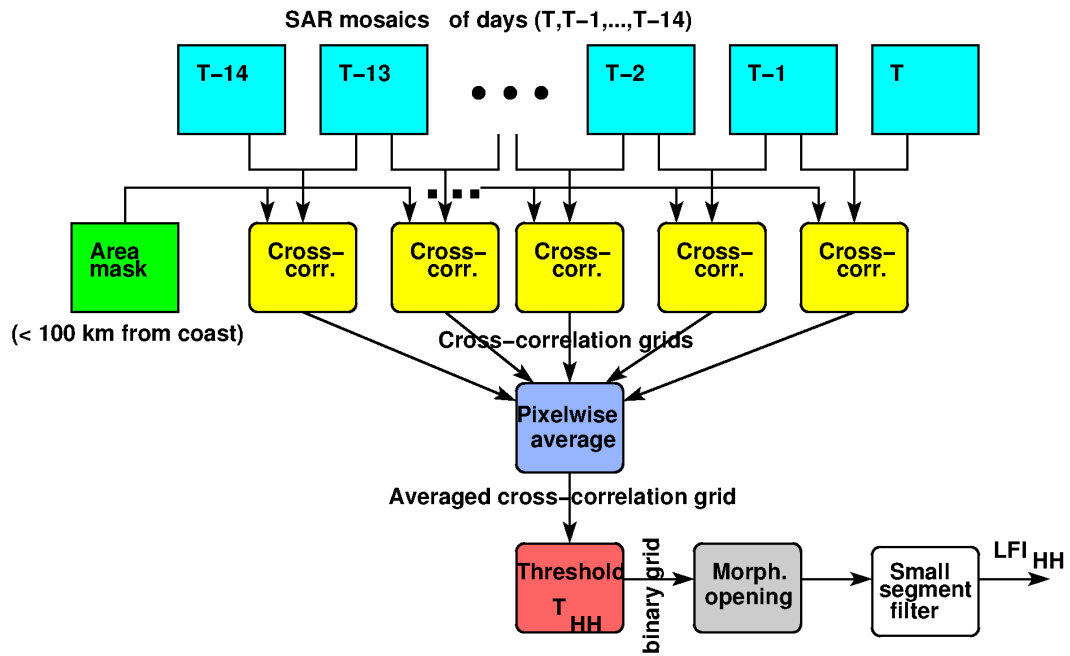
SAR mosaics of days (T,T−1,...,T−14)

T−14

T−13

• • •

T−2

T−1

T

...

Area mask

(< 100 km from coast)

Cross-corr.

Cross-corr.

Cross-corr.

Cross-corr.

Cross-corr.

Cross−correlation grids

Pixelwise average

Averaged cross−correlation grid

Threshold $T_{HH}$

binary grid

Morph. opening

Small segment filter

$LFI_{HH}$